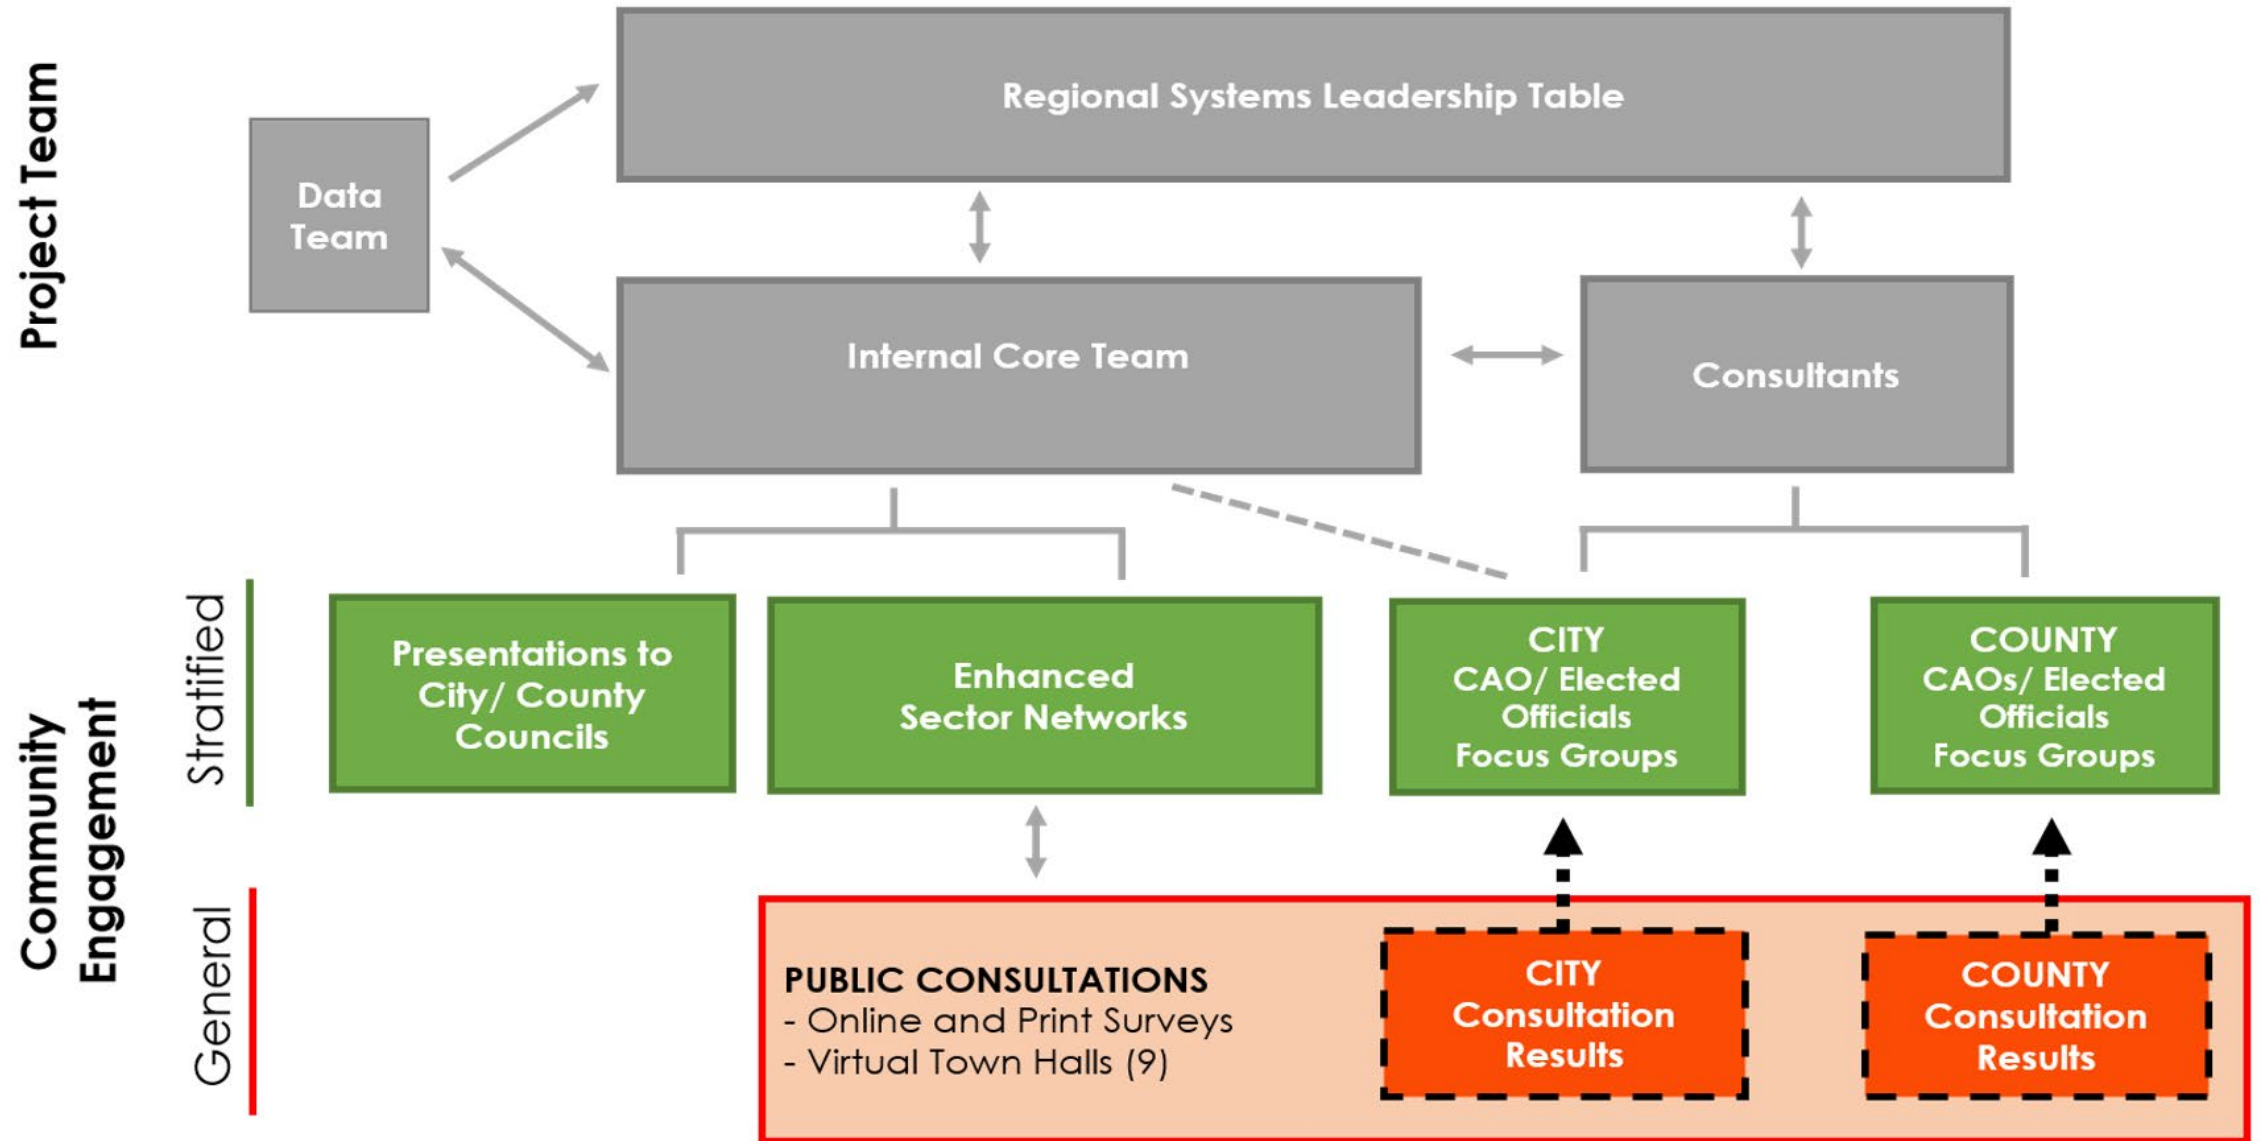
Project Team

Data Team

Regional Systems Leadership Table

Internal Core Team

Consultants

Community Engagement

Stratified

Presentations to City/ County Councils

Enhanced Sector Networks

CITY CAO/ Elected Officials Focus Groups

COUNTY CAOs/ Elected Officials Focus Groups

General

PUBLIC CONSULTATIONS
- Online and Print Surveys
- Virtual Town Halls (9)

CITY Consultation Results

COUNTY Consultation Results